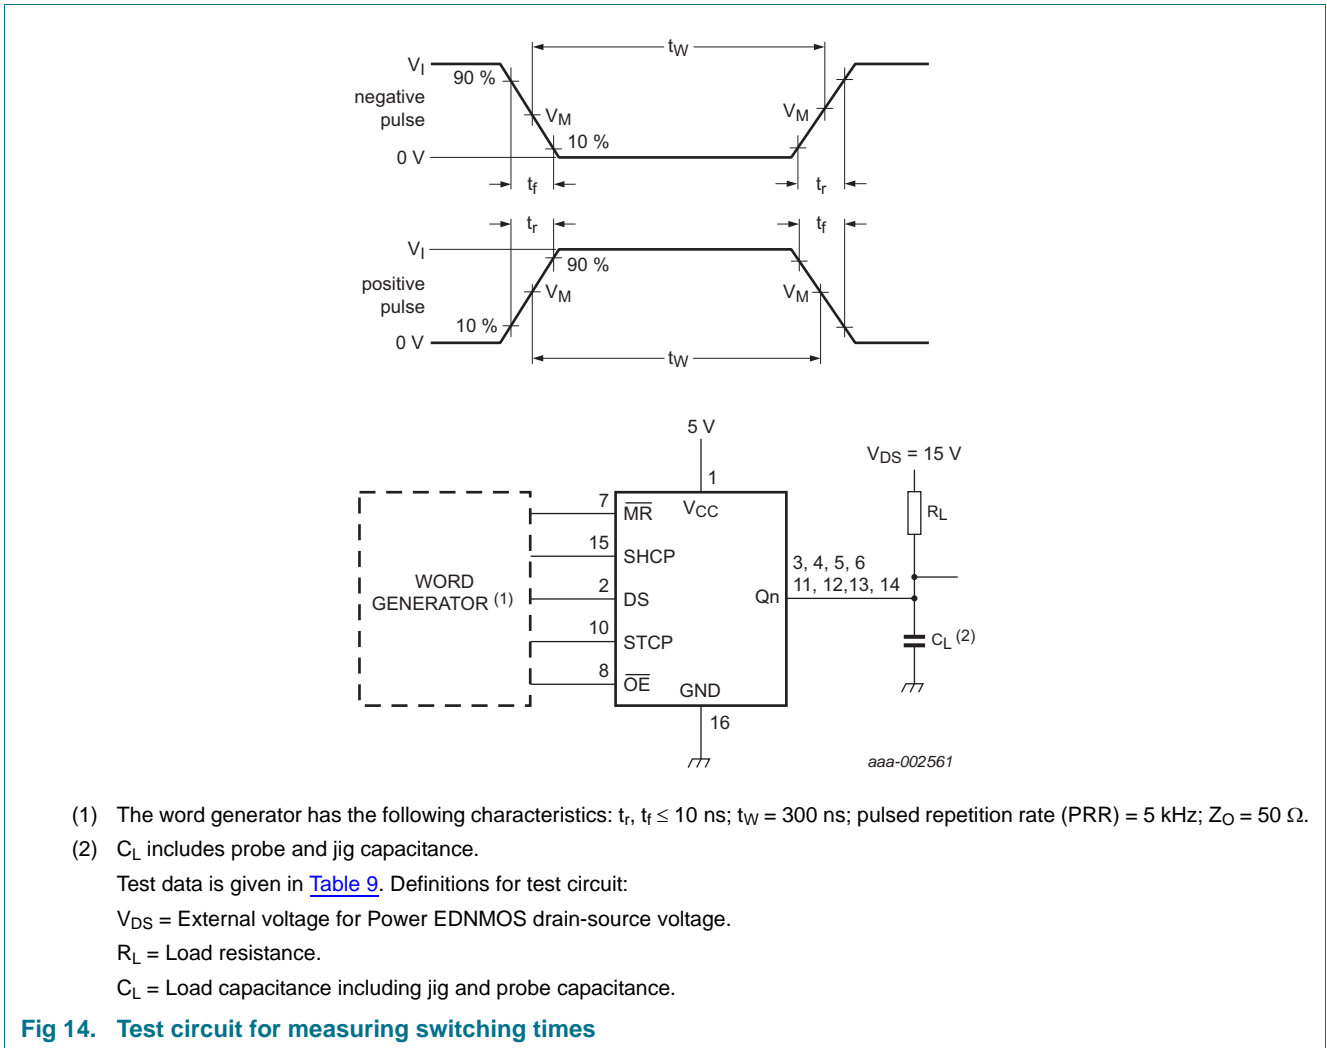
$t_W$

$V_I$

90 %

negative pulse

$V_M$

$V_M$

10 %

0 V

$t_f$

$t_r$

$t_r$

$t_f$

$V_I$

90 %

positive pulse

$V_M$

$V_M$

10 %

0 V

$t_W$

5 V

$V_{DS}$ = 15 V

1

7

$\overline{MR}$

$V_{CC}$

$R_L$

15

SHCP

WORD GENERATOR (1)

2

DS

3, 4, 5, 6

11, 12,13, 14

Qn

10

STCP

$C_L$ (2)

8

$\overline{OE}$

GND

16

aaa-002561

(1) The word generator has the following characteristics: $t_r$, $t_f \leq 10$ ns; $t_W$ = 300 ns; pulsed repetition rate (PRR) = 5 kHz; $Z_O$ = 50 $\Omega$.

(2) $C_L$ includes probe and jig capacitance.

Test data is given in Table 9. Definitions for test circuit:

$V_{DS}$ = External voltage for Power EDNMOS drain-source voltage.

$R_L$ = Load resistance.

$C_L$ = Load capacitance including jig and probe capacitance.

Fig 14. Test circuit for measuring switching times